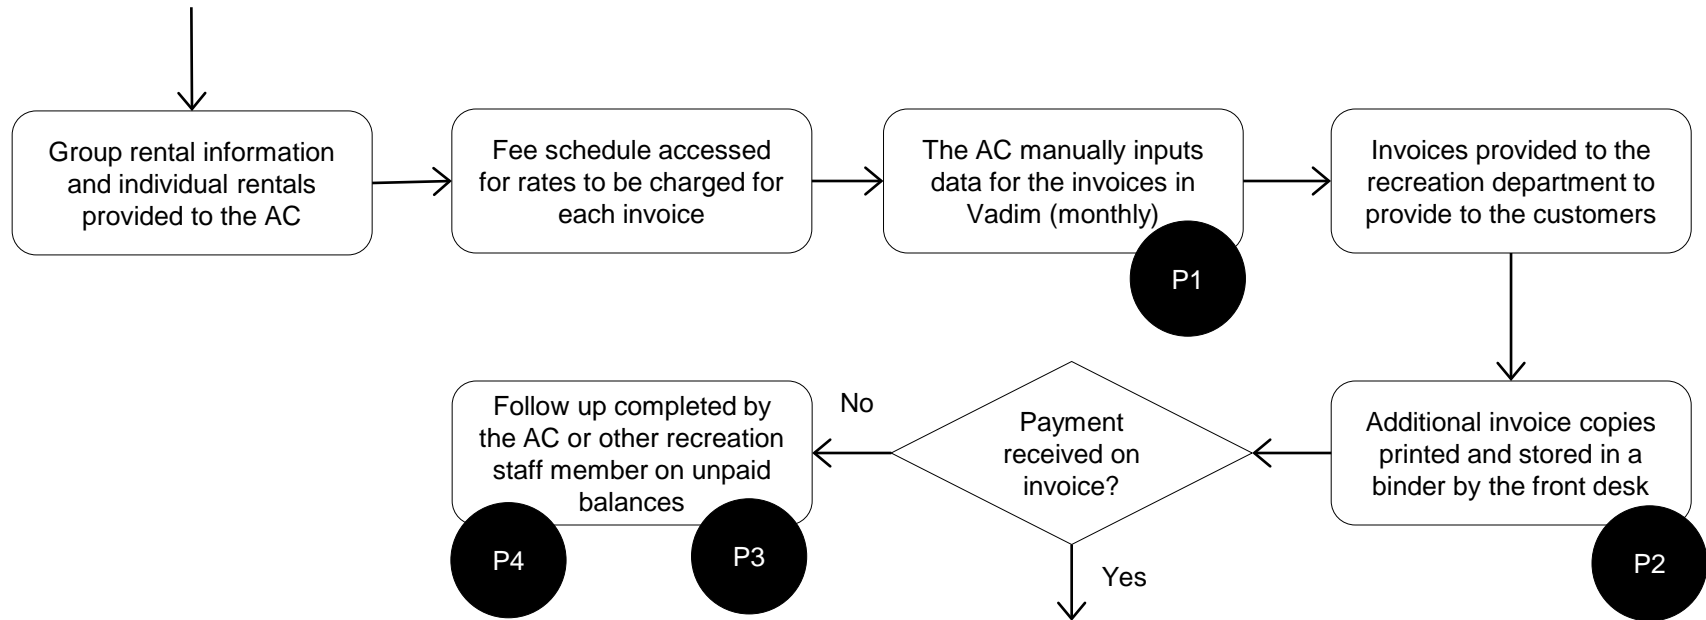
Group rental information and individual rentals provided to the AC

Fee schedule accessed for rates to be charged for each invoice

The AC manually inputs data for the invoices in Vadim (monthly)

P1

Invoices provided to the recreation department to provide to the customers

Additional invoice copies printed and stored in a binder by the front desk

P2

Payment received on invoice?

Yes

No

Follow up completed by the AC or other recreation staff member on unpaid balances

P4

P3